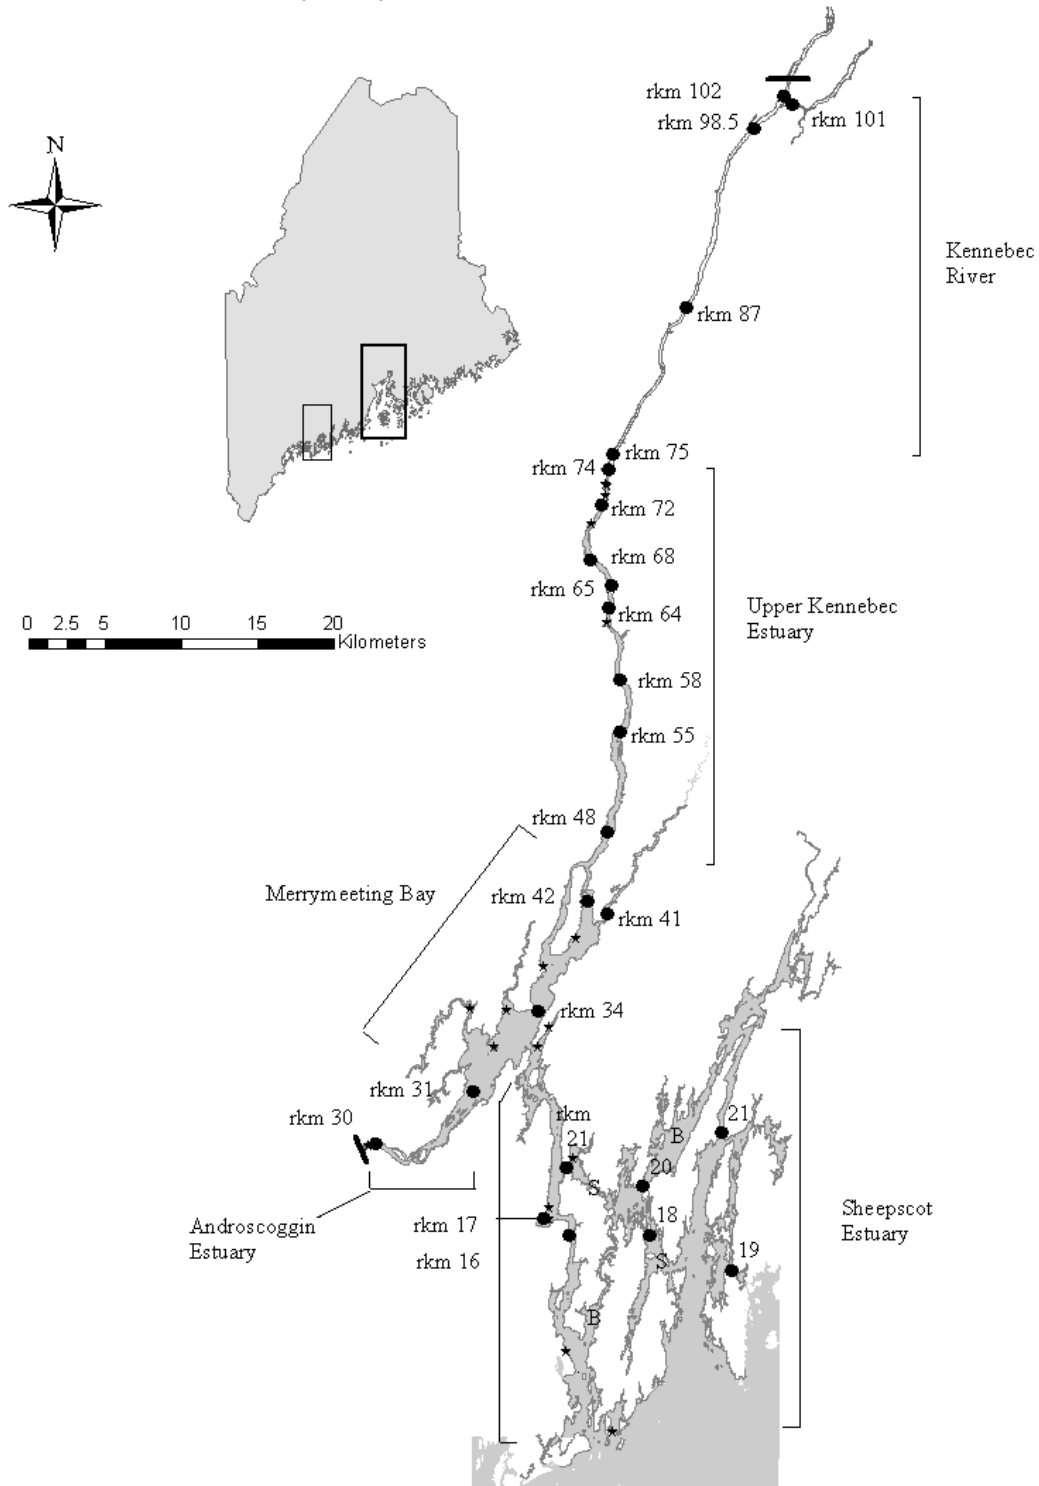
N

rkm 102
rkm 98.5
rkm 101

Kennebec River

rkm 87

rkm 75
rkm 74
rkm 72
rkm 68
rkm 65
rkm 64

Upper Kennebec Estuary

0 2.5 5 10 15 20 Kilometers

rkm 58
rkm 55
rkm 48

Merrymeeting Bay

rkm 42
rkm 41
rkm 34
rkm 31
rkm 30
rkm 21
B
21
20
S
18
19
S
B

Sheepscot Estuary

Androscoggin Estuary

rkm 17
rkm 16